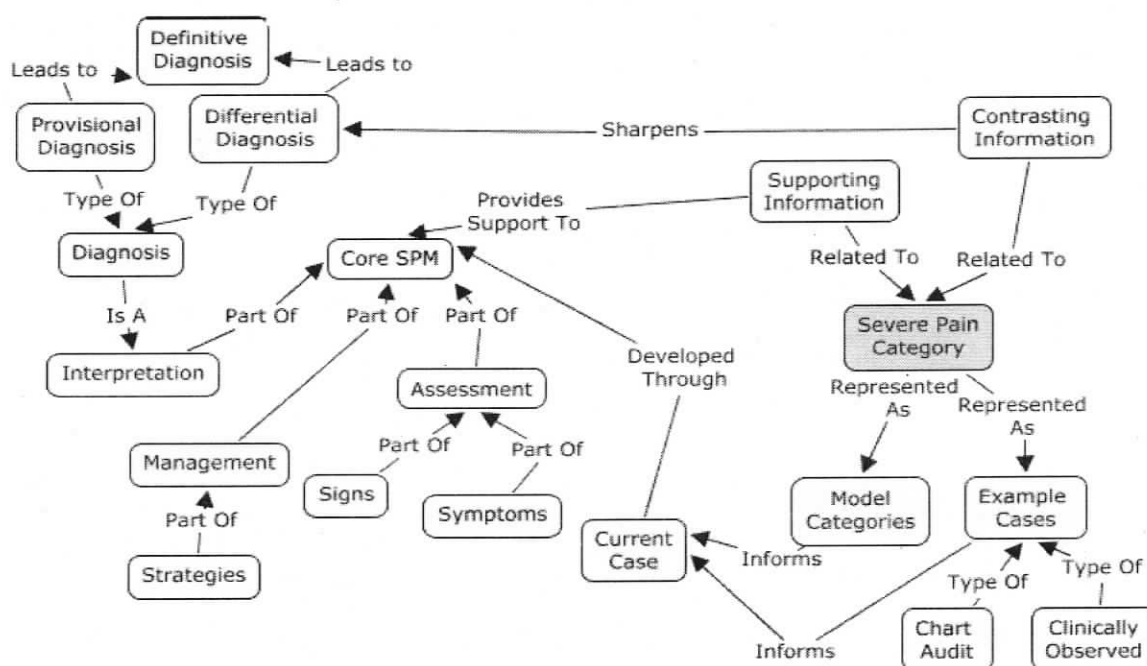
Definitive Diagnosis

Leads to

Leads to

Provisional Diagnosis

Differential Diagnosis

Sharpens

Contrasting Information

Type Of

Type Of

Provides Support To

Supporting Information

Diagnosis

Core SPM

Related To

Related To

Is A

Part Of

Part Of

Part Of

Severe Pain Category

Interpretation

Developed Through

Assessment

Represented As

Represented As

Part Of

Part Of

Management

Signs

Symptoms

Model Categories

Example Cases

Part Of

Current Case

Informs

Strategies

Type Of

Type Of

Chart Audit

Clinically Observed

Informs